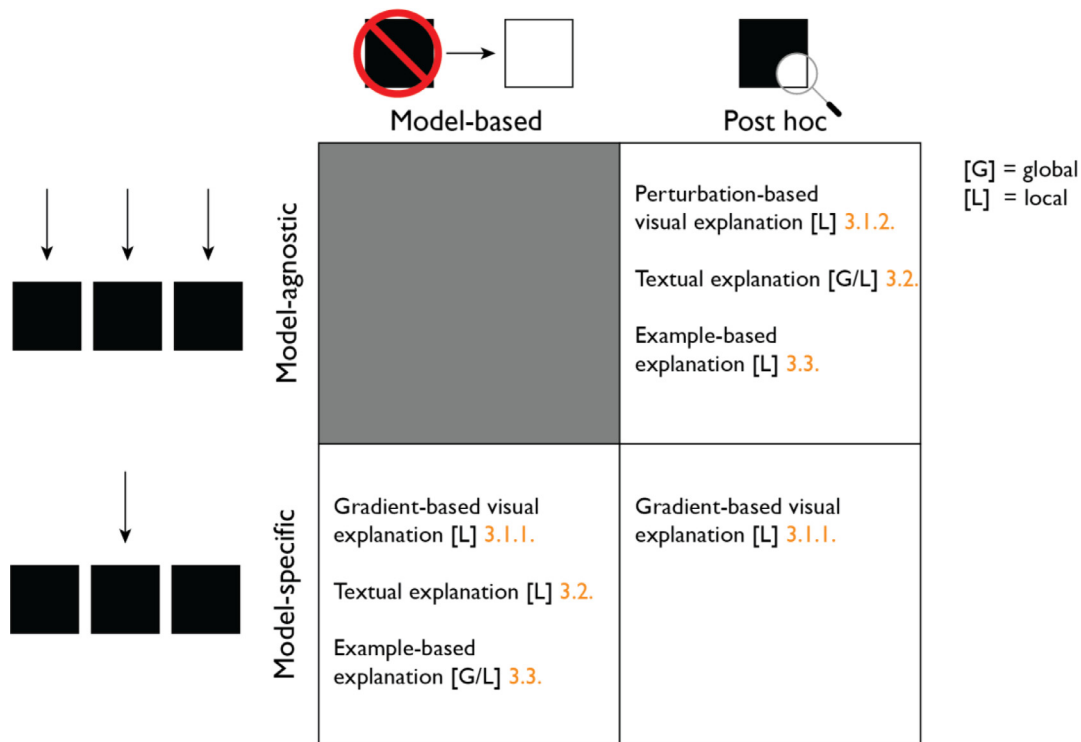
Model-based

Post hoc

[G] = global
[L] = local

Model-agnostic

| | Model-based | Post hoc |
|---|---|---|
| Model-agnostic | | Perturbation-based visual explanation [L] 3.1.2. Textual explanation [G/L] 3.2. Example-based explanation [L] 3.3. |
| Model-specific | Gradient-based visual explanation [L] 3.1.1. Textual explanation [L] 3.2. Example-based explanation [G/L] 3.3. | Gradient-based visual explanation [L] 3.1.1. |

Model-specific